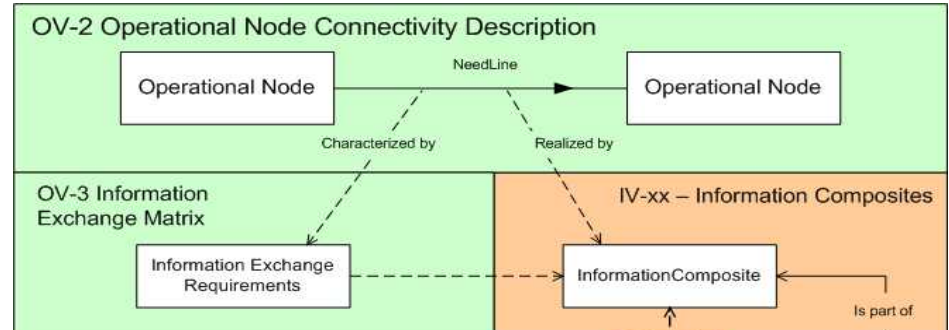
OV-2 Operational Node Connectivity Description

Operational Node

NeedLine

Operational Node

Characterized by

Realized by

OV-3 Information Exchange Matrix

IV-xx – Information Composites

Information Exchange Requirements

InformationComposite

Is part of